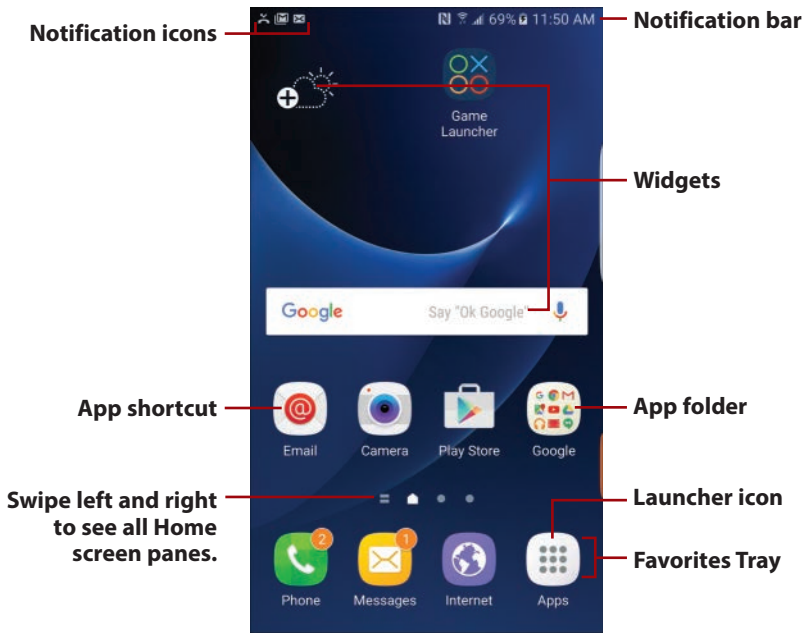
Notification icons
69% 11:50 AM
Notification bar
Game Launcher
Widgets
Google
Say "Ok Google"
App shortcut
Email
Camera
Play Store
Google
App folder
Swipe left and right to see all Home screen panes.
Launcher icon
2
1
Phone
Messages
Internet
Apps
Favorites Tray